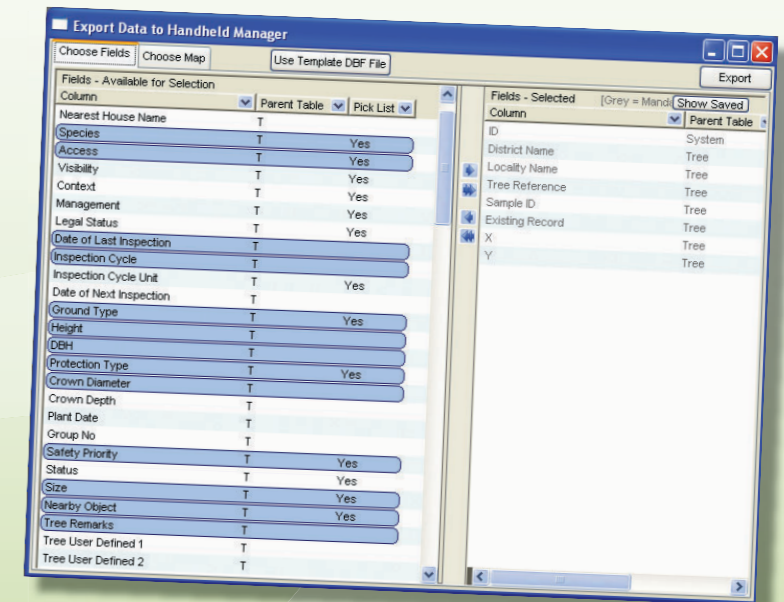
Export Data to Handheld Manager

Choose Fields | Choose Map | Use Template DBF File

Export

Fields - Available for Selection

| Column | Parent Table | Pick List |
|---|---|---|
| Nearest House Name | T | |
| Species | T | Yes |
| Access | T | Yes |
| Visibility | T | Yes |
| Context | T | Yes |
| Management | T | Yes |
| Legal Status | T | Yes |
| Date of Last Inspection | T | |
| Inspection Cycle | T | |
| Inspection Cycle Unit | T | Yes |
| Date of Next Inspection | T | |
| Ground Type | T | Yes |
| Height | T | |
| DBH | T | |
| Protection Type | T | Yes |
| Crown Diameter | T | |
| Crown Depth | T | |
| Plant Date | T | |
| Group No | T | |
| Safety Priority | T | Yes |
| Status | T | Yes |
| Size | T | Yes |
| Nearby Object | T | Yes |
| Tree Remarks | T | |
| Tree User Defined 1 | T | |
| Tree User Defined 2 | T | |

Fields - Selected [Grey = Mand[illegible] Show Saved

| Column | Parent Table |
|---|---|
| ID | System |
| District Name | Tree |
| Locality Name | Tree |
| Tree Reference | Tree |
| Sample ID | Tree |
| Existing Record | Tree |
| X | Tree |
| Y | Tree |